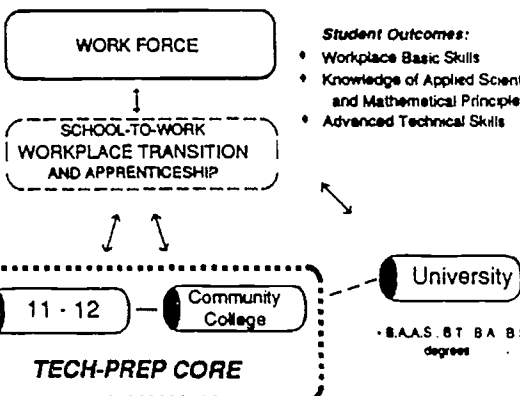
WORK FORCE

Student Outcomes:
• Workplace Basic Skills
• Knowledge of Applied Scient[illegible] and Mathematical Principle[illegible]
• Advanced Technical Skills

SCHOOL-TO-WORK WORKPLACE TRANSITION AND APPRENTICESHIP

11 - 12

Community College

TECH-PREP CORE

University

• B.A.A.S. B.T. B.A. B.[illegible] degrees